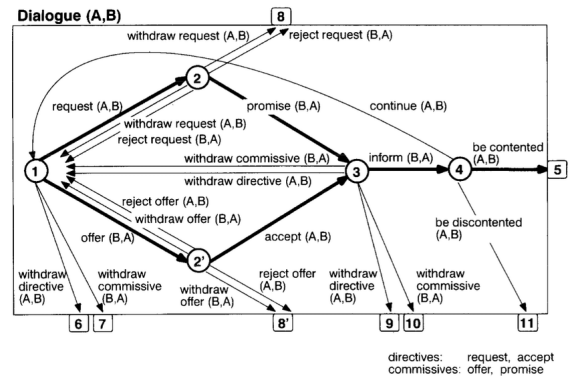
Dialogue (A,B)

8

withdraw request (A,B)

reject request (B,A)

2

request (A,B)

promise (B,A)

continue (A,B)

withdraw request (A,B)

reject request (B,A)

withdraw commissive (B,A)

inform (B,A)

be contented (A,B)

1

3

4

5

withdraw directive (A,B)

reject offer (A,B)

withdraw offer (B,A)

be discontented (A,B)

offer (B,A)

2'

accept (A,B)

withdraw directive (A,B)

withdraw commissive (B,A)

withdraw offer (B,A)

reject offer (A,B)

withdraw directive (A,B)

withdraw commissive (B,A)

6

7

8'

9

10

11

directives: request, accept
commissives: offer, promise